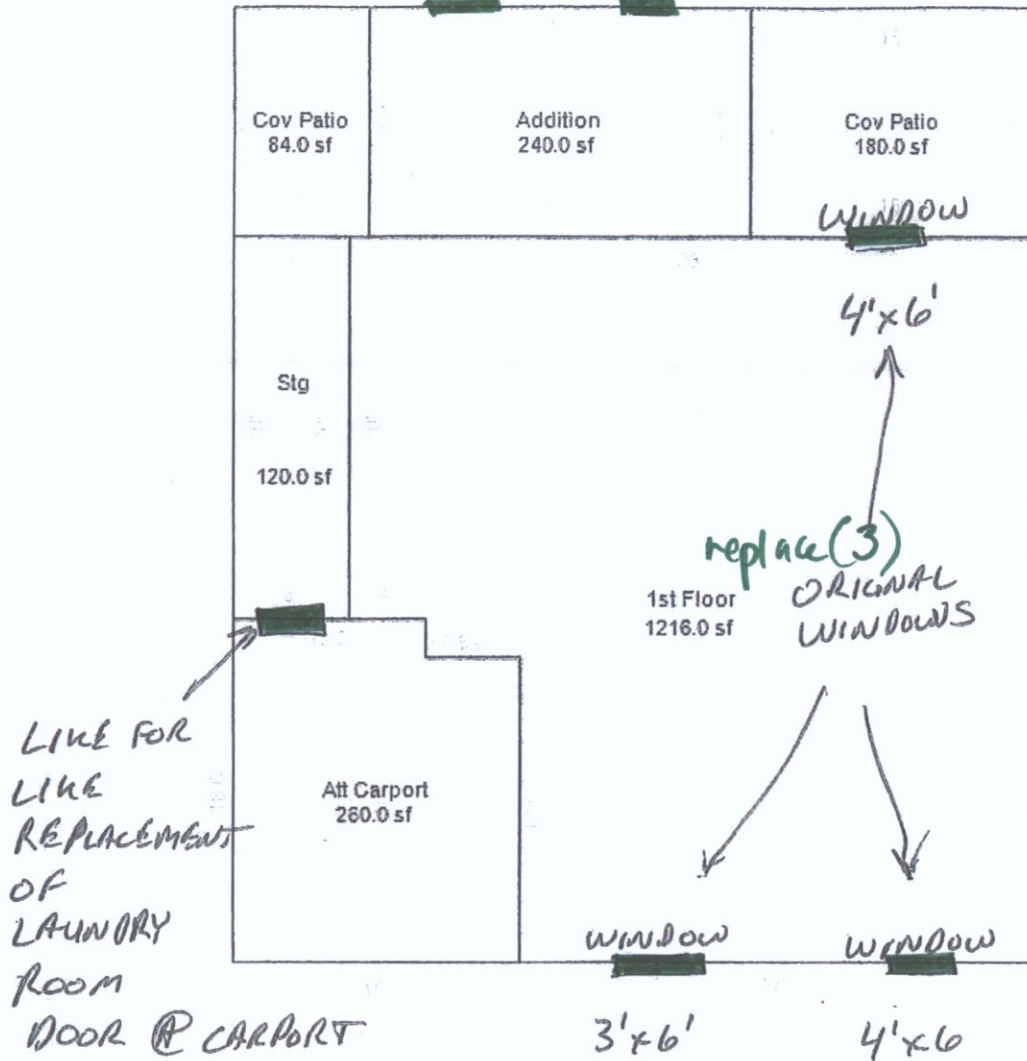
Cov Patio
84.0 sf

Addition
240.0 sf

Cov Patio
180.0 sf

WINDOW

4'x6'

Stg

120.0 sf

replace(3)
ORIGINAL
WINDOWS

1st Floor
1216.0 sf

LIKE FOR LIKE REPLACEMENT OF LAUNDRY ROOM DOOR @ CARPORT

Att Carport
260.0 sf

WINDOW

WINDOW

3'x6'

4'x6